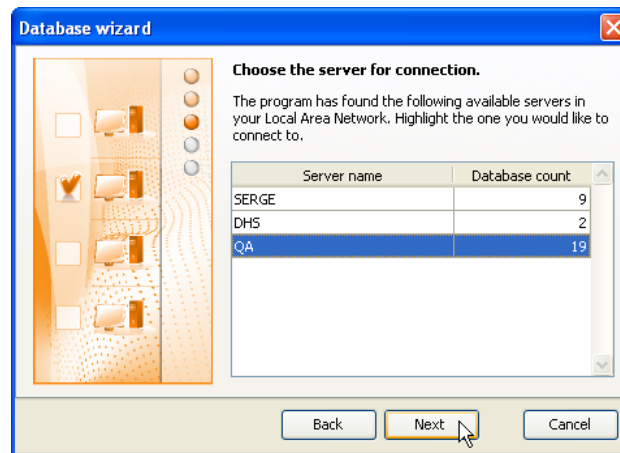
Database wizard

Choose the server for connection.

The program has found the following available servers in your Local Area Network. Highlight the one you would like to connect to.

| Server name | Database count |
|---|---|
| SERGE | 9 |
| DHS | 2 |
| QA | 19 |

Back Next Cancel